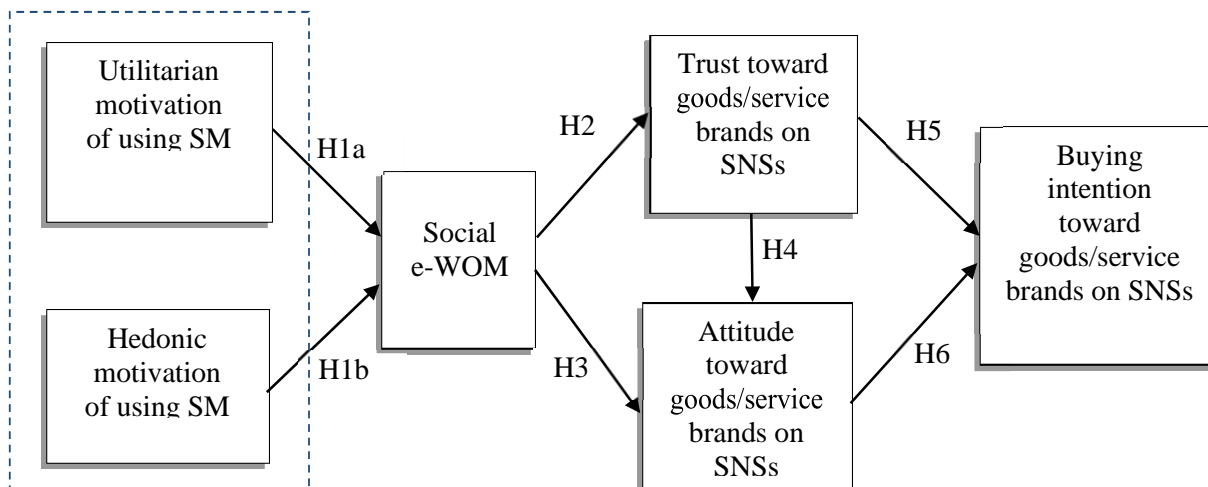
Utilitarian motivation of using SM

Hedonic motivation of using SM

H1a

H1b

Social e-WOM

H2

H3

Trust toward goods/service brands on SNSs

H4

Attitude toward goods/service brands on SNSs

H5

H6

Buying intention toward goods/service brands on SNSs